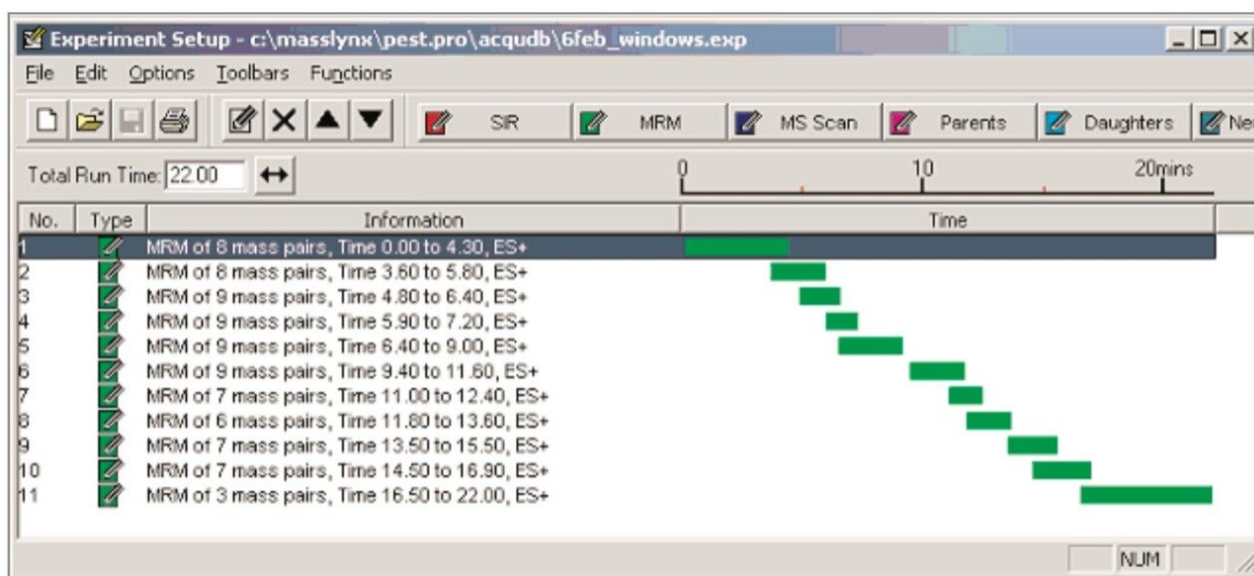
Experiment Setup - c:\masslynx\pest.pro\acqudb\6feb_windows.exp

File Edit Options Toolbars Functions

SIR MRM MS Scan Parents Daughters Ne

Total Run Time: 22.00

0 10 20mins

| No. | Type | Information | Time |
|---|---|---|---|
| 1 | | MRM of 8 mass pairs, Time 0.00 to 4.30, ES+ | |
| 2 | | MRM of 8 mass pairs, Time 3.60 to 5.80, ES+ | |
| 3 | | MRM of 9 mass pairs, Time 4.80 to 6.40, ES+ | |
| 4 | | MRM of 9 mass pairs, Time 5.90 to 7.20, ES+ | |
| 5 | | MRM of 9 mass pairs, Time 6.40 to 9.00, ES+ | |
| 6 | | MRM of 9 mass pairs, Time 9.40 to 11.60, ES+ | |
| 7 | | MRM of 7 mass pairs, Time 11.00 to 12.40, ES+ | |
| 8 | | MRM of 6 mass pairs, Time 11.80 to 13.60, ES+ | |
| 9 | | MRM of 7 mass pairs, Time 13.50 to 15.50, ES+ | |
| 10 | | MRM of 7 mass pairs, Time 14.50 to 16.90, ES+ | |
| 11 | | MRM of 3 mass pairs, Time 16.50 to 22.00, ES+ | |

NUM